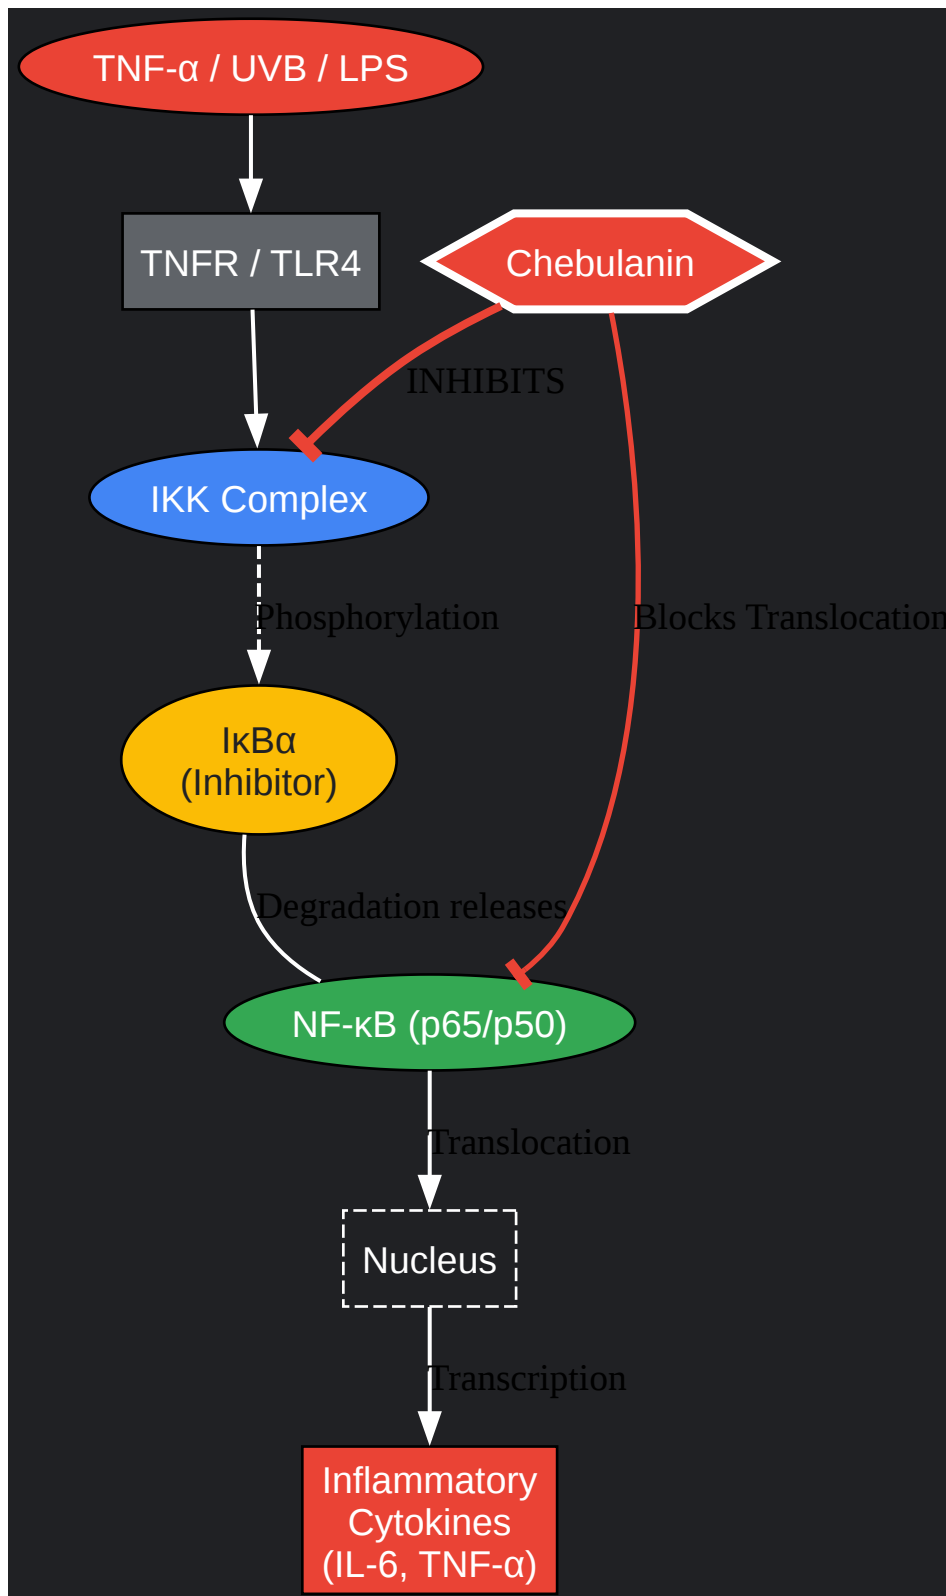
TNF-α / UVB / LPS

TNFR / TLR4

Chebulanin

INHIBITS

IKK Complex

Phosphorylation

Blocks Translocation

IκBα
(Inhibitor)

Degradation releases

NF-κB (p65/p50)

Translocation

Nucleus

Transcription

Inflammatory Cytokines (IL-6, TNF-α)